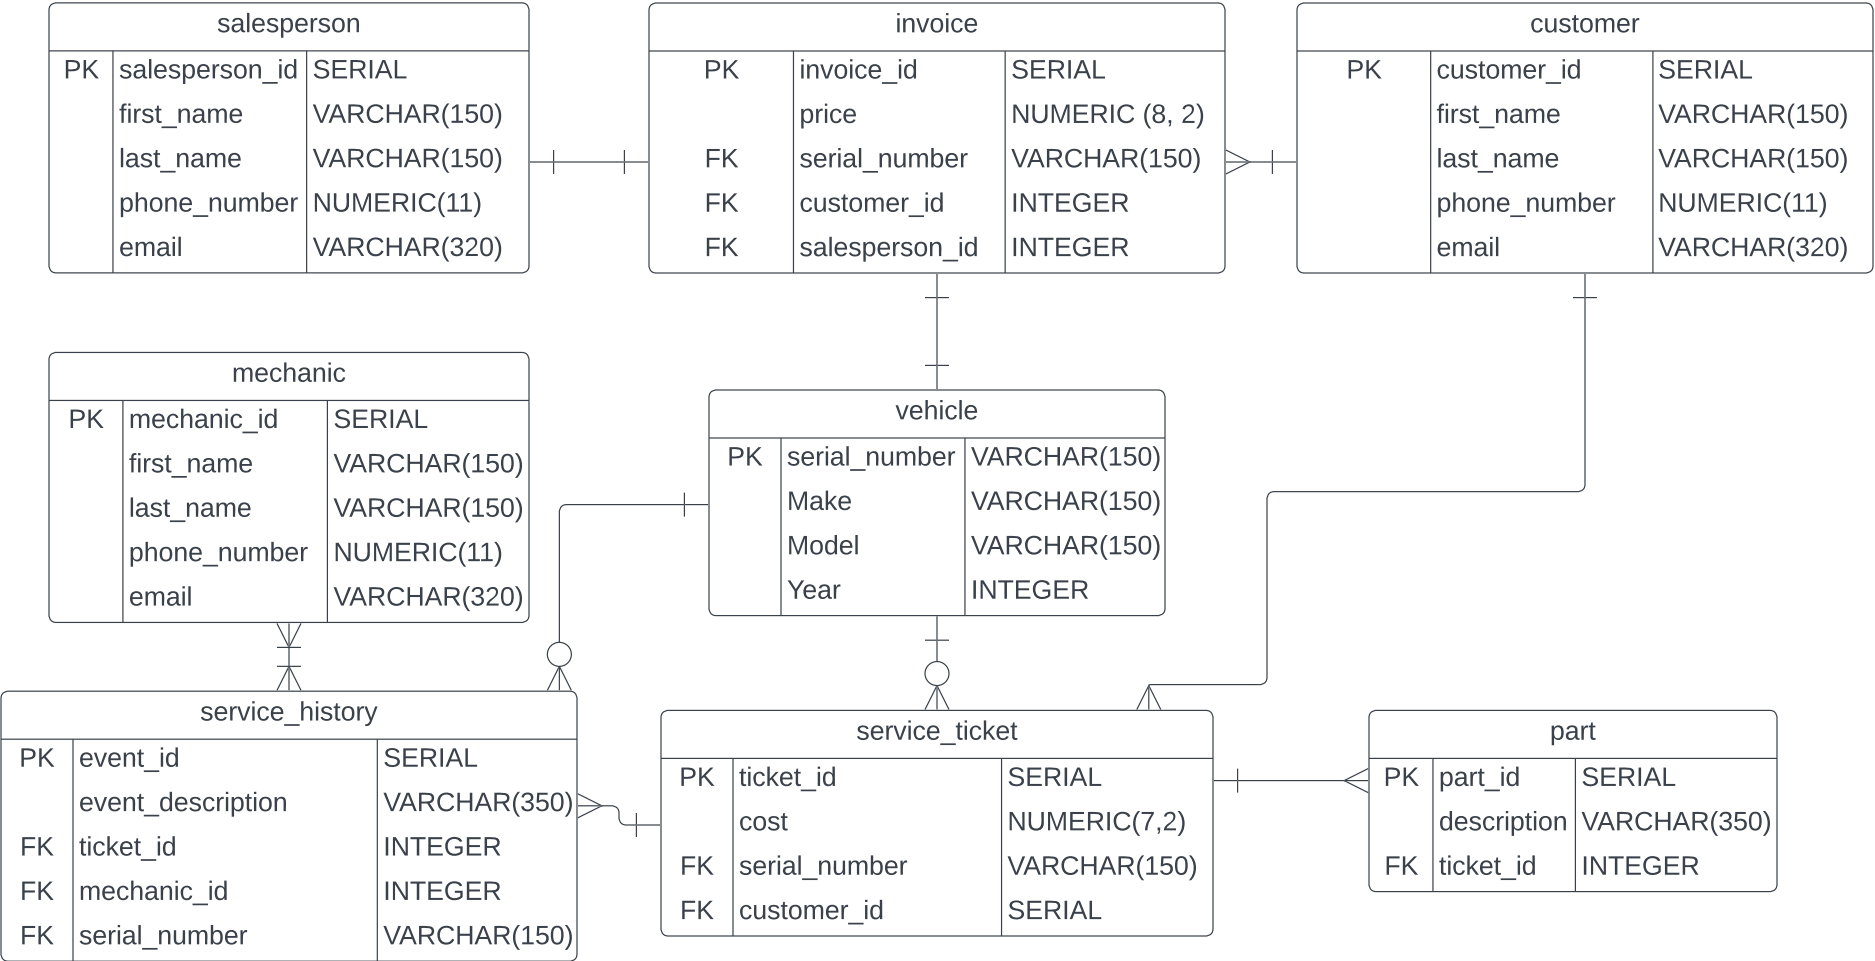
salesperson

| PK | salesperson_id | SERIAL |
|---|---|---|
| | first_name | VARCHAR(150) |
| | last_name | VARCHAR(150) |
| | phone_number | NUMERIC(11) |
| | email | VARCHAR(320) |

invoice

| PK | invoice_id | SERIAL |
|---|---|---|
| | price | NUMERIC (8, 2) |
| FK | serial_number | VARCHAR(150) |
| FK | customer_id | INTEGER |
| FK | salesperson_id | INTEGER |

customer

| PK | customer_id | SERIAL |
|---|---|---|
| | first_name | VARCHAR(150) |
| | last_name | VARCHAR(150) |
| | phone_number | NUMERIC(11) |
| | email | VARCHAR(320) |

mechanic

| PK | mechanic_id | SERIAL |
|---|---|---|
| | first_name | VARCHAR(150) |
| | last_name | VARCHAR(150) |
| | phone_number | NUMERIC(11) |
| | email | VARCHAR(320) |

vehicle

| PK | serial_number | VARCHAR(150) |
|---|---|---|
| | Make | VARCHAR(150) |
| | Model | VARCHAR(150) |
| | Year | INTEGER |

service_history

| PK | event_id | SERIAL |
|---|---|---|
| | event_description | VARCHAR(350) |
| FK | ticket_id | INTEGER |
| FK | mechanic_id | INTEGER |
| FK | serial_number | VARCHAR(150) |

service_ticket

| PK | ticket_id | SERIAL |
|---|---|---|
| | cost | NUMERIC(7,2) |
| FK | serial_number | VARCHAR(150) |
| FK | customer_id | SERIAL |

part

| PK | part_id | SERIAL |
|---|---|---|
| | description | VARCHAR(350) |
| FK | ticket_id | INTEGER |